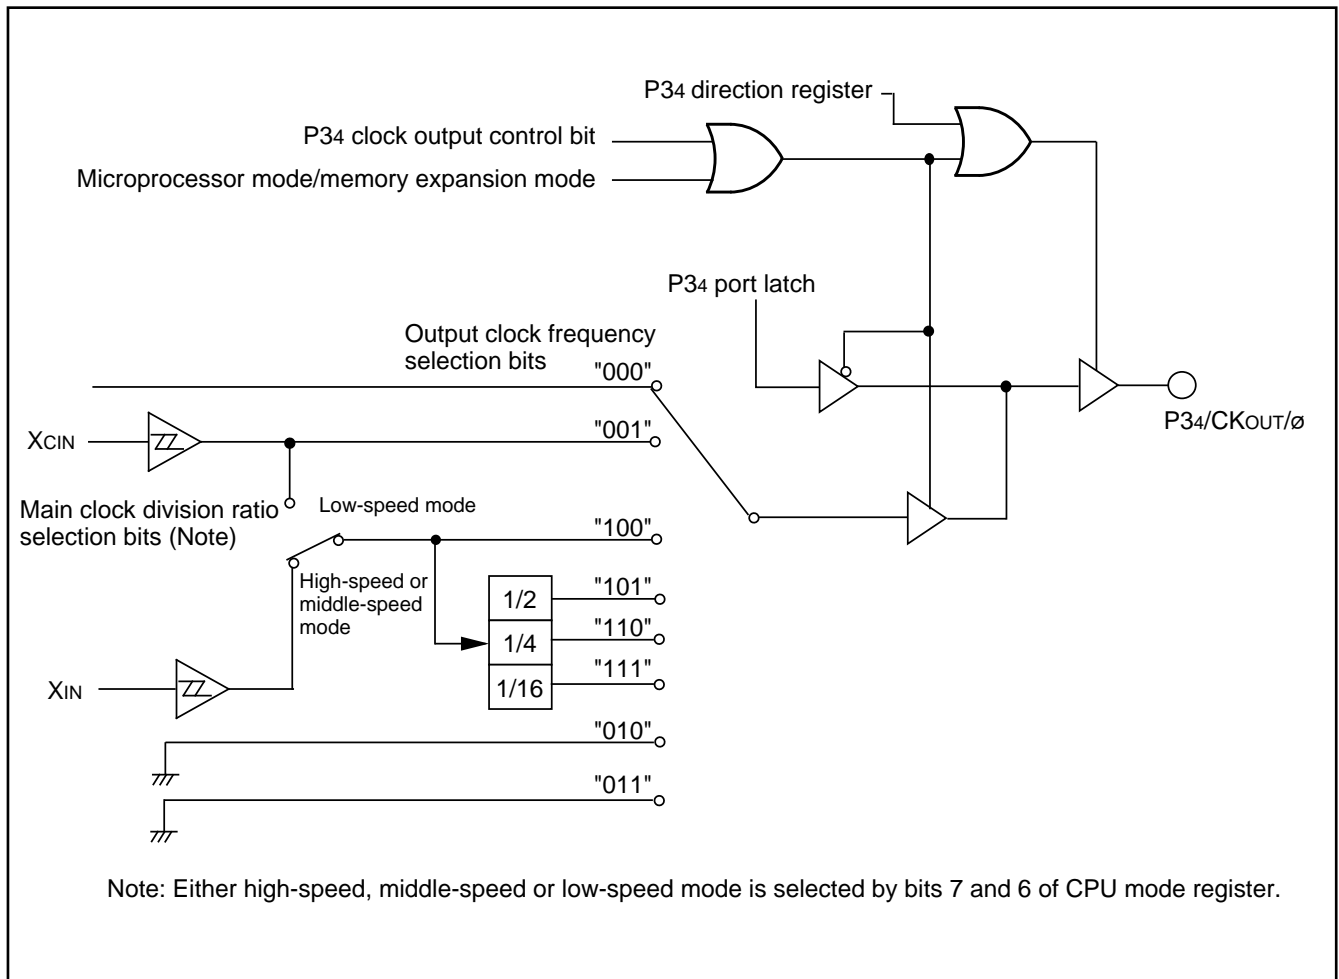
P3$_4$ direction register

P3$_4$ clock output control bit

Microprocessor mode/memory expansion mode

P3$_4$ port latch

Output clock frequency selection bits

"000"

X$_{CIN}$

"001"

P3$_4$/CK$_{OUT}$/ø

Main clock division ratio selection bits (Note)

Low-speed mode

"100"

High-speed or middle-speed mode

1/2

"101"

1/4

"110"

1/16

"111"

X$_{IN}$

"010"

"011"

Note: Either high-speed, middle-speed or low-speed mode is selected by bits 7 and 6 of CPU mode register.